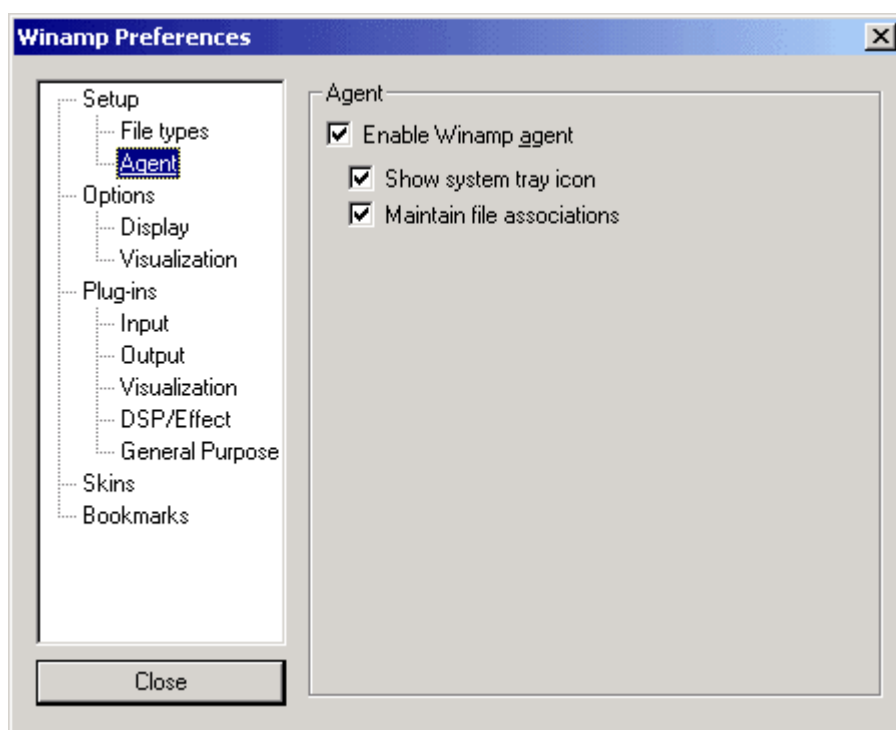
Winamp Preferences

Setup
File types
Agent
Options
Display
Visualization
Plug-ins
Input
Output
Visualization
DSP/Effect
General Purpose
Skins
Bookmarks

Close

Agent
☑ Enable Winamp agent
☑ Show system tray icon
☑ Maintain file associations